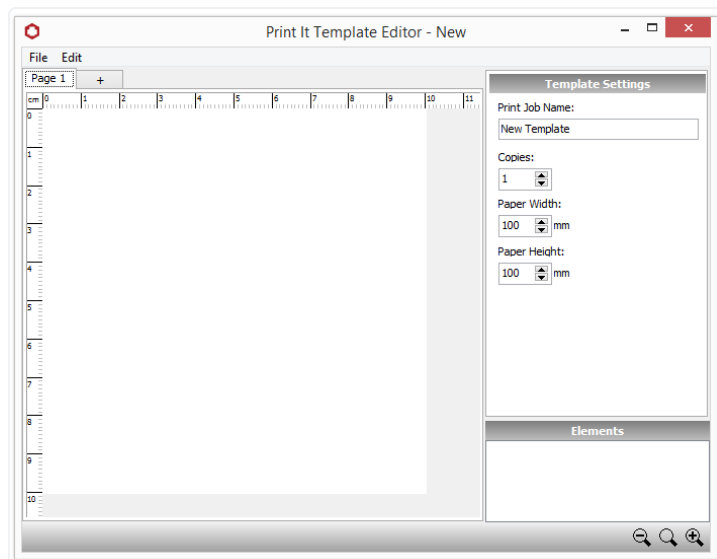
Print It Template Editor - New

File Edit

Page 1 +

cm 0 1 2 3 4 5 6 7 8 9 10 11

0
1
2
3
4
5
6
7
8
9
10

Template Settings

Print Job Name:

New Template

Copies:

1

Paper Width:

100 mm

Paper Height:

100 mm

Elements